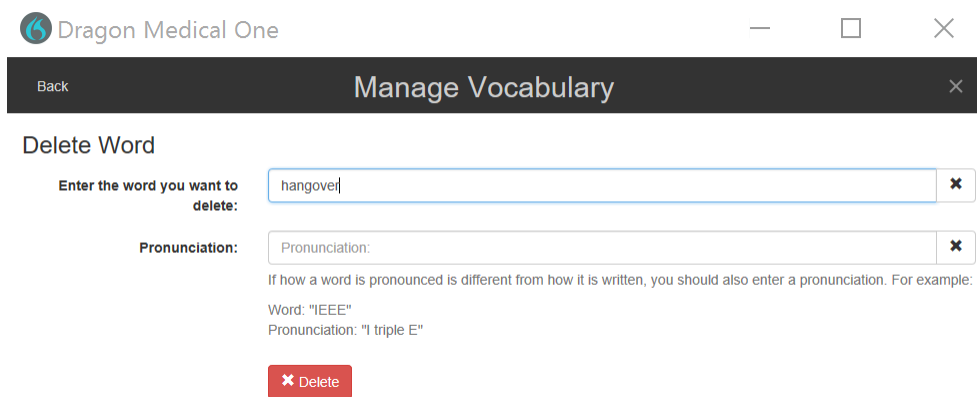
Dragon Medical One

Back

Manage Vocabulary

Delete Word

Enter the word you want to delete:

hangover

Pronunciation:

Pronunciation:

If how a word is pronounced is different from how it is written, you should also enter a pronunciation. For example:

Word: "IEEE"
Pronunciation: "I triple E"

Delete